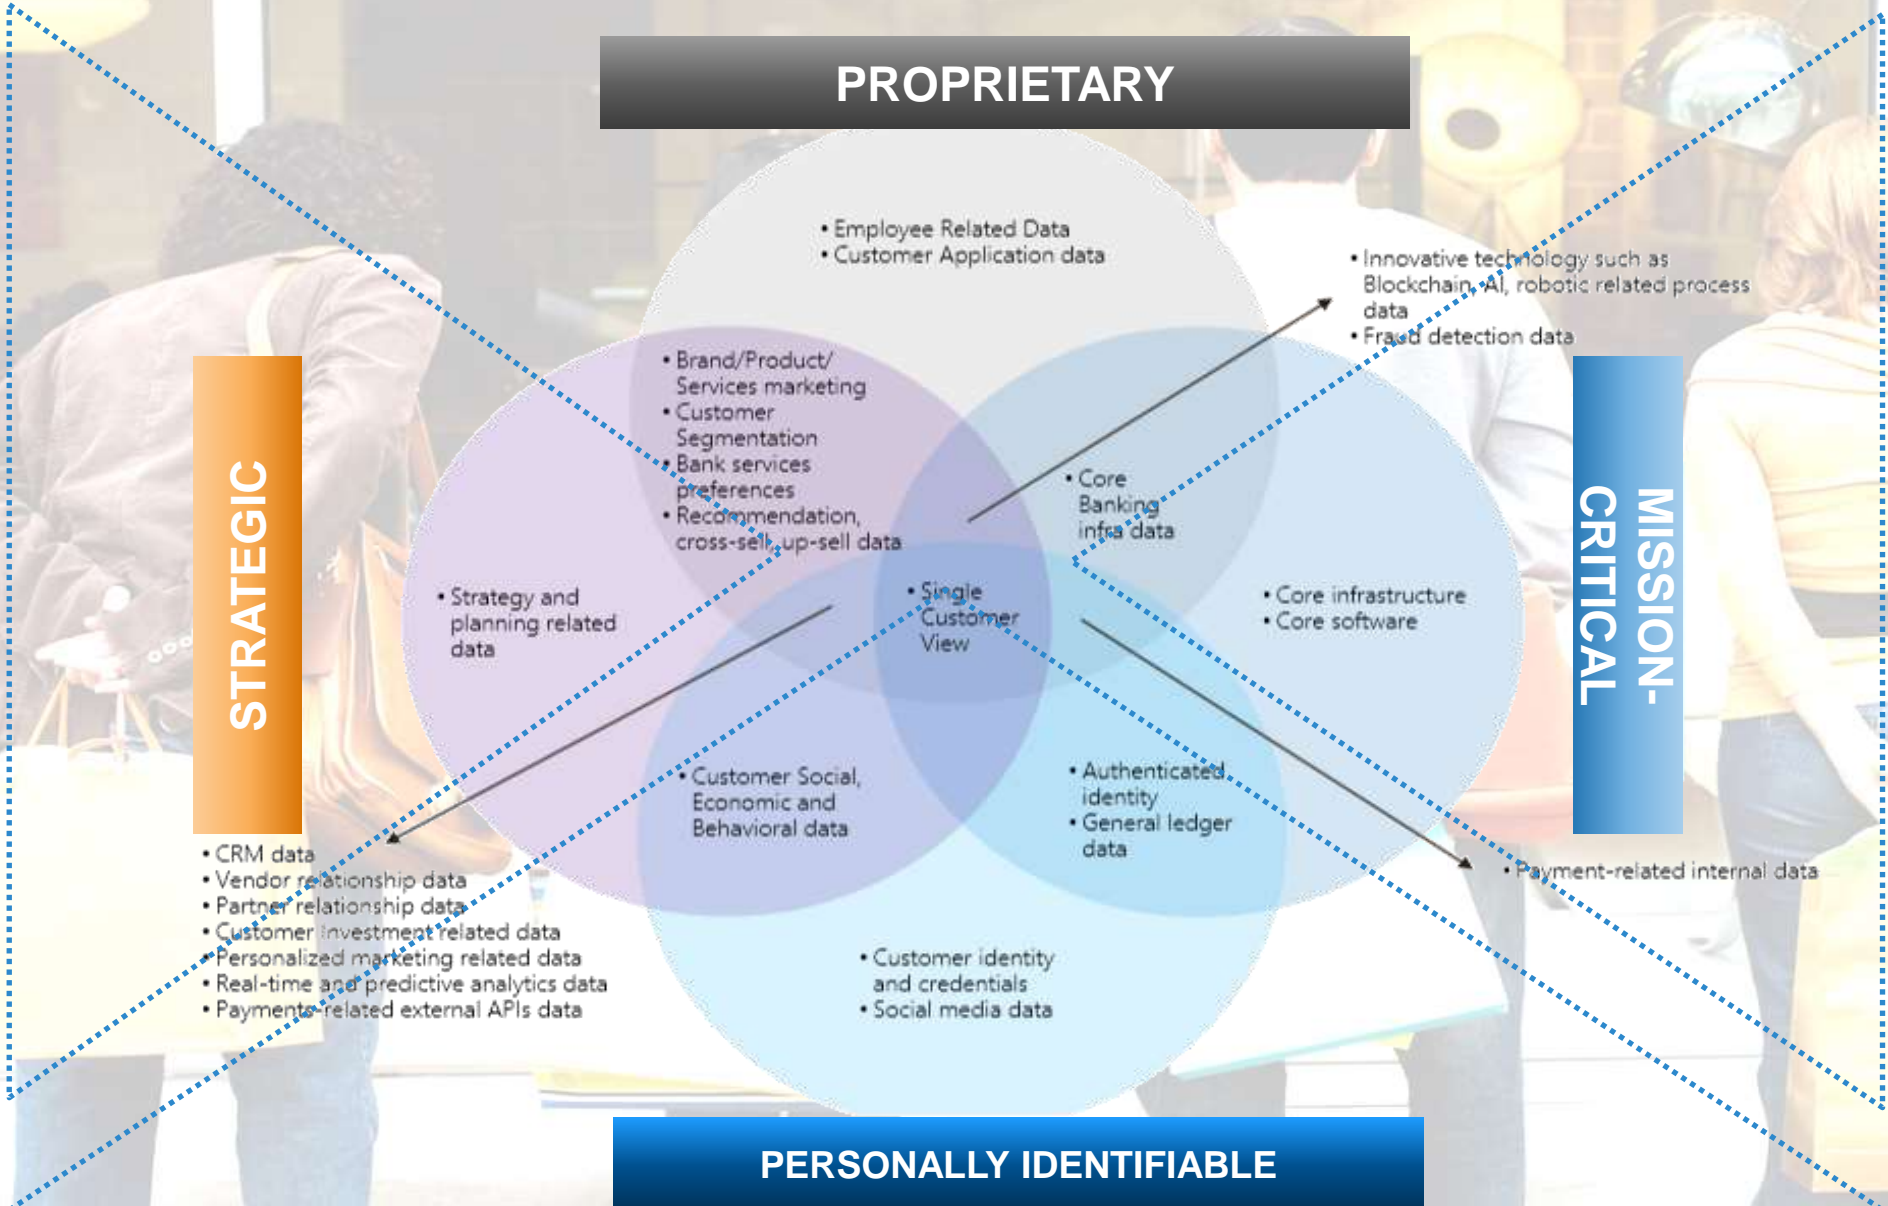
PROPRIETARY

• Employee Related Data
• Customer Application data

• Innovative technology such as Blockchain, AI, robotic related process data
• Fraud detection data

STRATEGIC

• Brand/Product/ Services marketing
• Customer Segmentation
• Bank services preferences
• Recommendation, cross-sell, up-sell data

• Core Banking infra data

MISSION-CRITICAL

• Strategy and planning related data

• Single Customer View

• Core infrastructure
• Core software

• Customer Social, Economic and Behavioral data

• Authenticated identity
• General ledger data

• CRM data
• Vendor relationship data
• Partner relationship data
• Customer investment related data
• Personalized marketing related data
• Real-time and predictive analytics data
• Payments-related external APIs data

• Payment-related internal data

• Customer identity and credentials
• Social media data

PERSONALLY IDENTIFIABLE